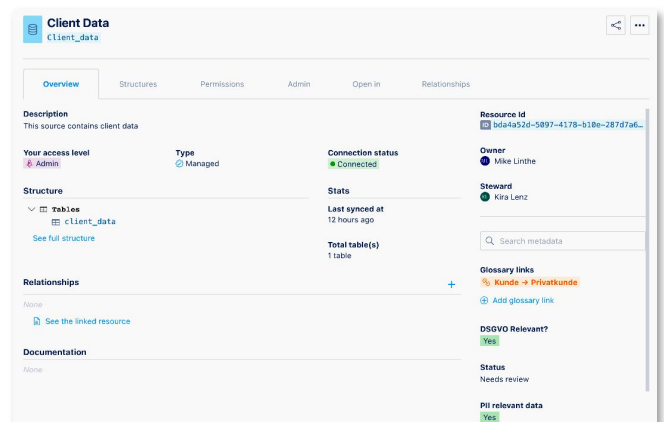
Client Data
Client_data

Overview
Structures
Permissions
Admin
Open in
Relationships

Description
This source contains client data

Your access level
Admin

Type
Managed

Connection status
Connected

Structure
Tables
client_data
See full structure

Stats
Last synced at
12 hours ago

Total table(s)
1 table

Relationships
None
See the linked resource

Documentation
None

Resource Id
ID bda4a52d-5097-4178-b10e-287d7a6...

Owner
ML Mike Linthe

Steward
KL Kira Lenz

Search metadata

Glossary links
Kunde → Privatkunde
Add glossary link

DSGVO Relevant?
Yes

Status
Needs review

PII relevant data
Yes